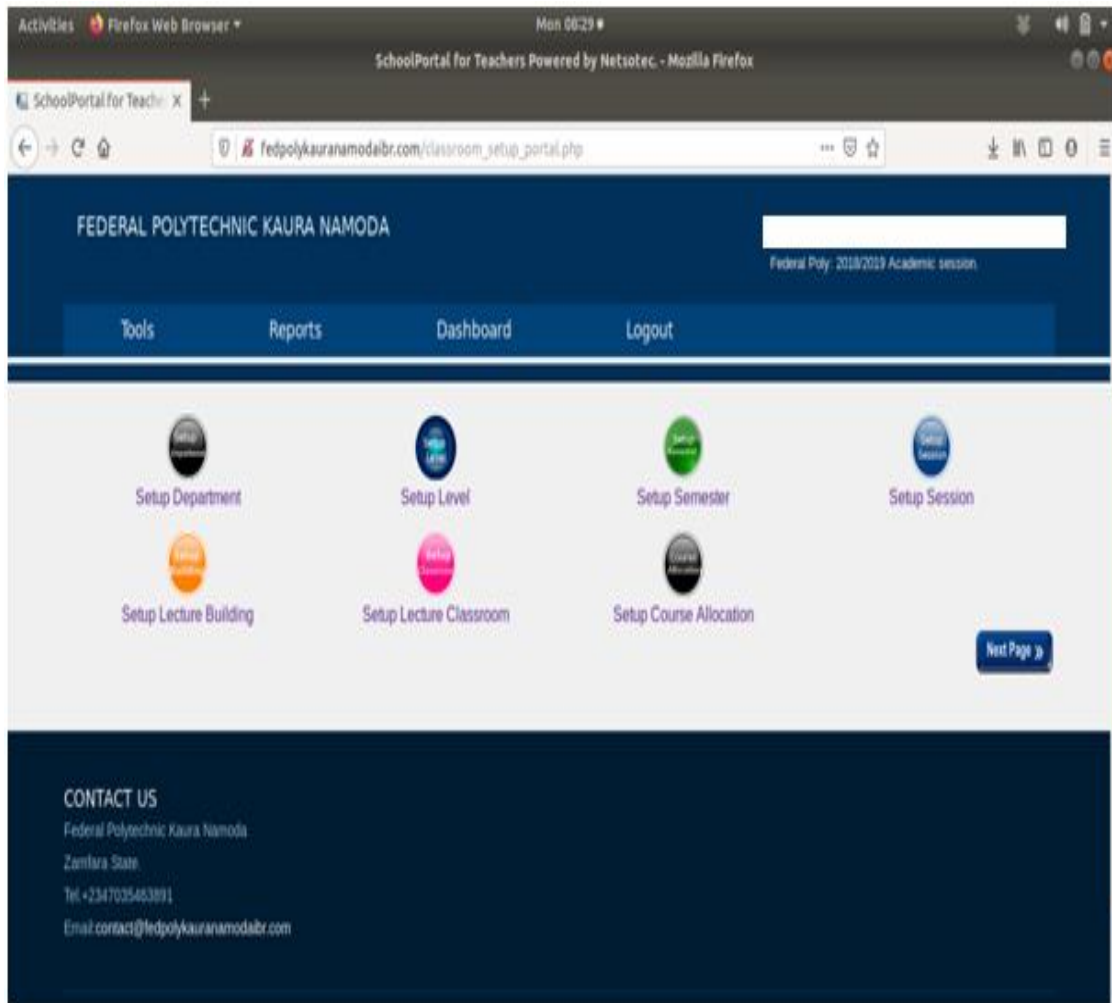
Activities Firefox Web Browser ▾ Mon 08:29 ●

SchoolPortal for Teachers Powered by Netsotec. - Mozilla Firefox

SchoolPortal for Teache ×

fedpolykauranamodaibr.com/classroom_setup_portal.php

FEDERAL POLYTECHNIC KAURA NAMODA

Federal Poly: 2018/2019 Academic session.

Tools Reports Dashboard Logout

Setup Department

Setup Level

Setup Semester

Setup Session

Setup Lecture Building

Setup Lecture Classroom

Setup Course Allocation

Next Page »

CONTACT US

Federal Polytechnic Kaura Namoda

Zamfara State.

Tel.+2347035463891

Email:contact@fedpolykauranamodaibr.com